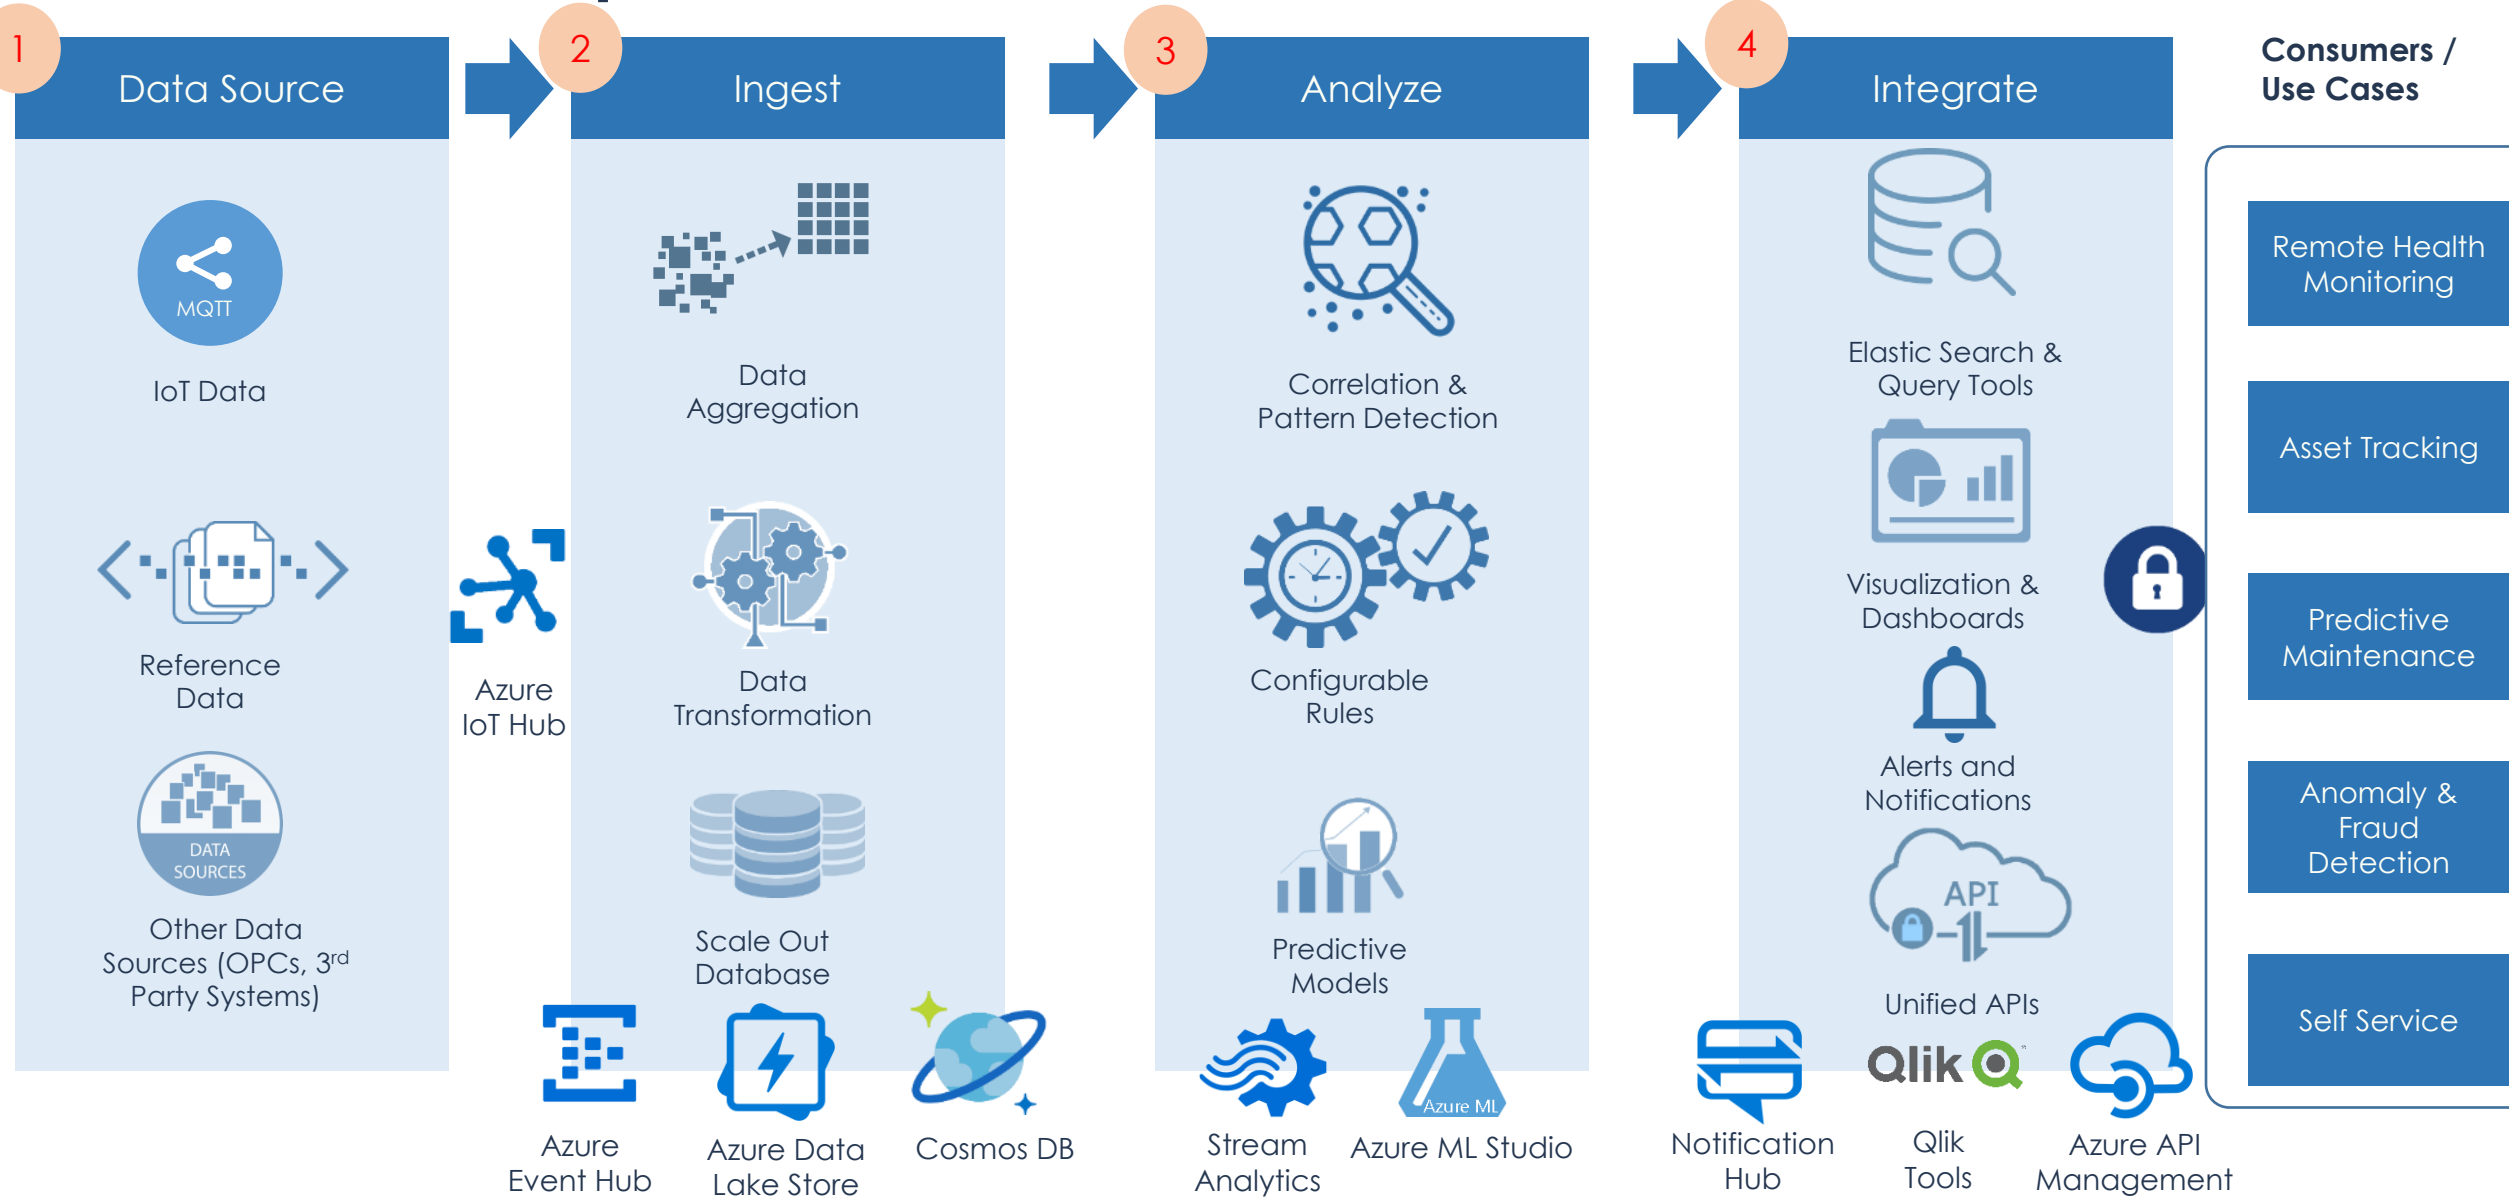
1
Data Source

MQTT
IoT Data

Reference Data

DATA SOURCES
Other Data Sources (OPCs, 3$^{rd}$ Party Systems)

Azure IoT Hub

2
Ingest

Data Aggregation

Data Transformation

Scale Out Database

Azure Event Hub

Azure Data Lake Store

Cosmos DB

3
Analyze

Correlation & Pattern Detection

Configurable Rules

Predictive Models

Stream Analytics

Azure ML
Azure ML Studio

4
Integrate

Elastic Search & Query Tools

Visualization & Dashboards

Alerts and Notifications

API
Unified APIs

Notification Hub

Qlik
Qlik Tools

Azure API Management

Consumers / Use Cases

Remote Health Monitoring

Asset Tracking

Predictive Maintenance

Anomaly & Fraud Detection

Self Service